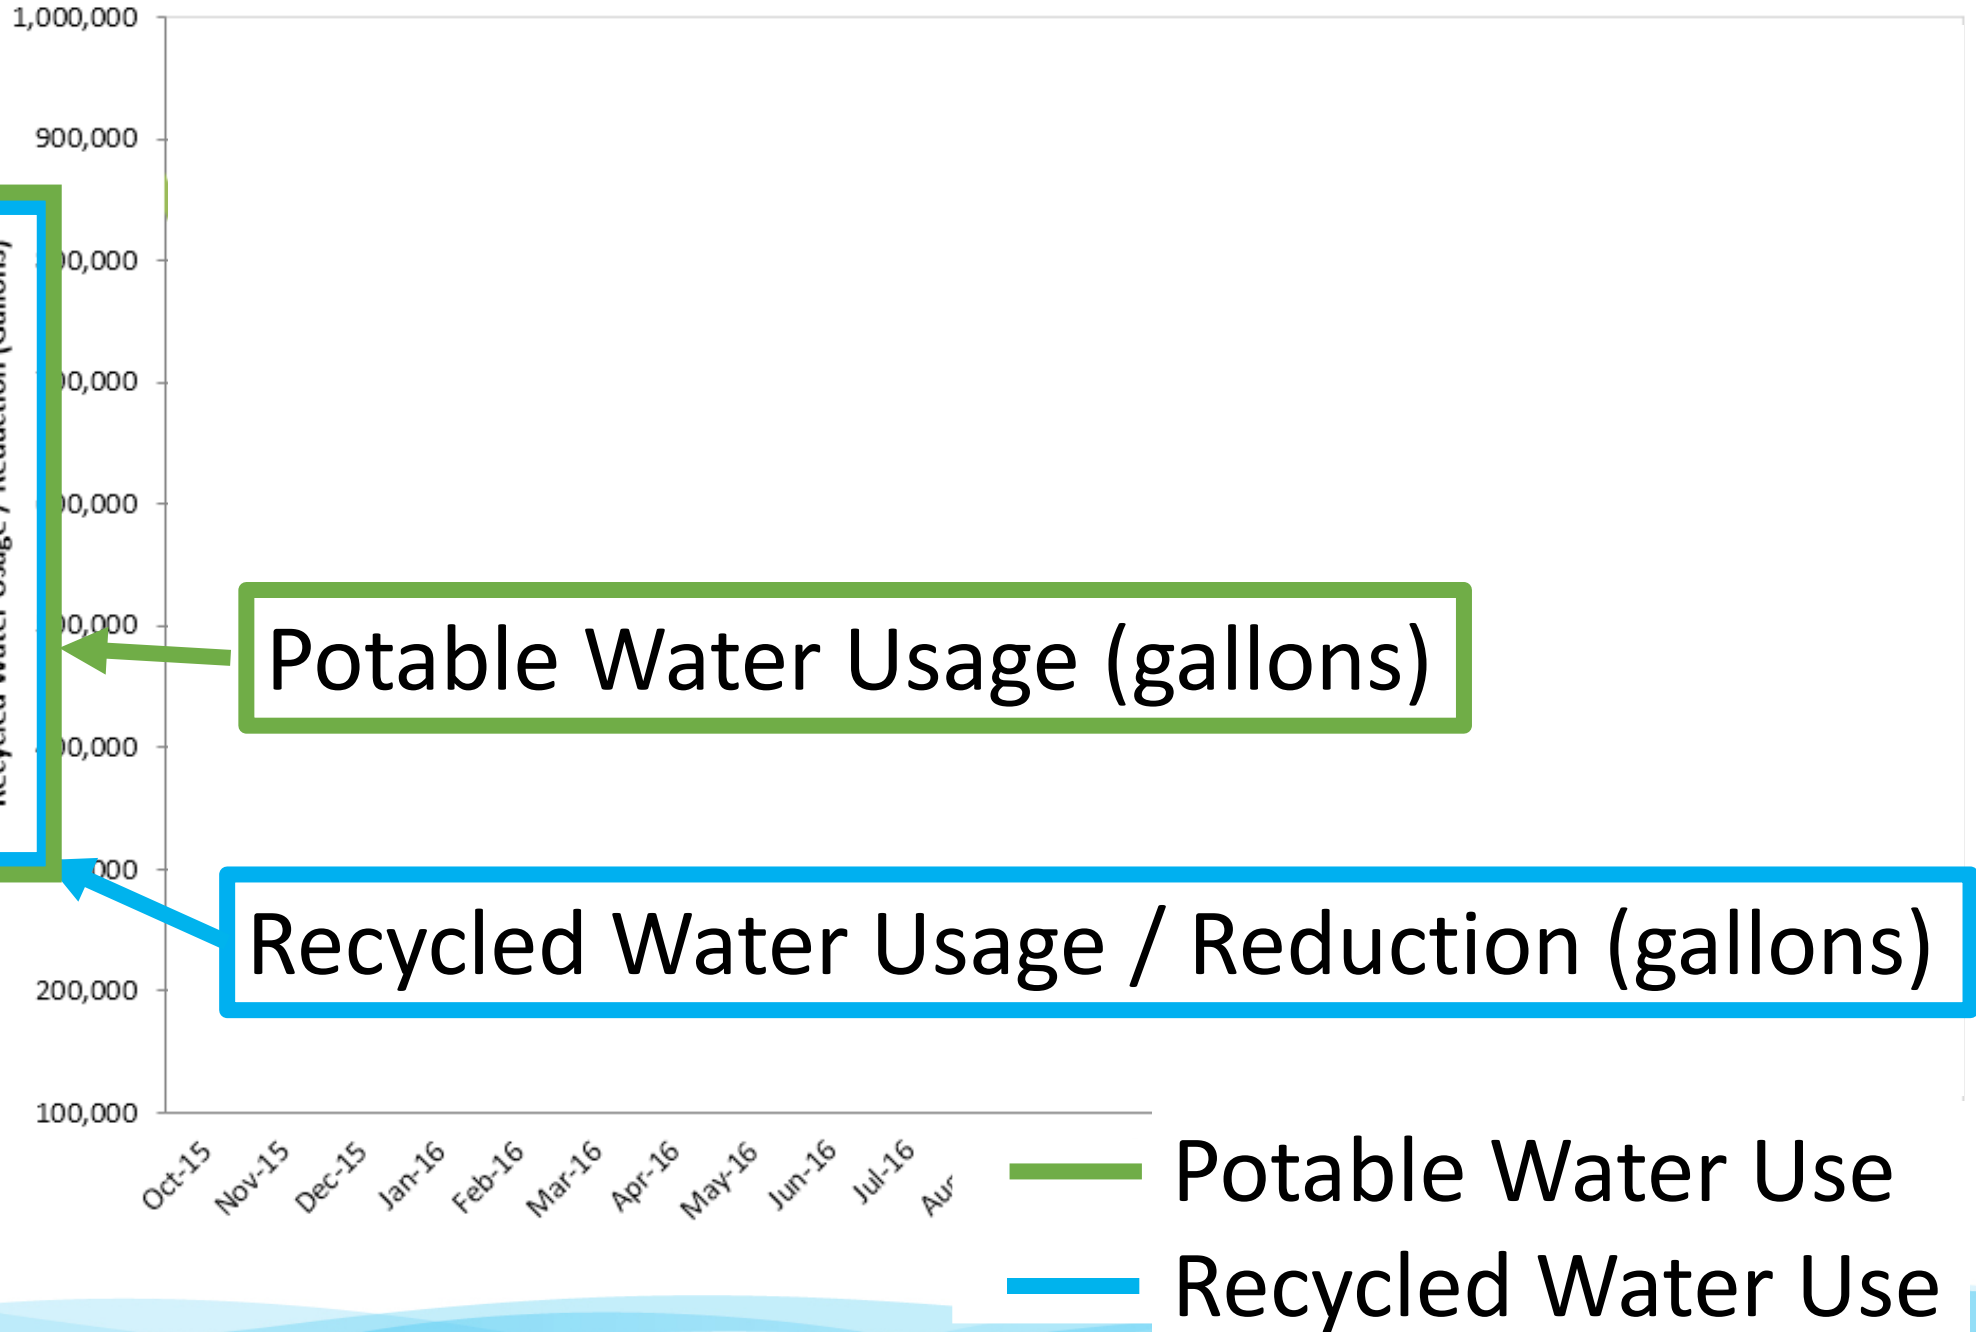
1,000,000
900,000
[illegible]0,000
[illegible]0,000
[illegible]0,000
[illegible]0,000
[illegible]0,000
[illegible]000
200,000
100,000

Recycled Water Usage / Reduction (Gallons)

Potable Water Usage (gallons)

Recycled Water Usage / Reduction (gallons)

Oct-15
Nov-15
Dec-15
Jan-16
Feb-16
Mar-16
Apr-16
May-16
Jun-16
Jul-16
Au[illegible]

Potable Water Use
Recycled Water Use